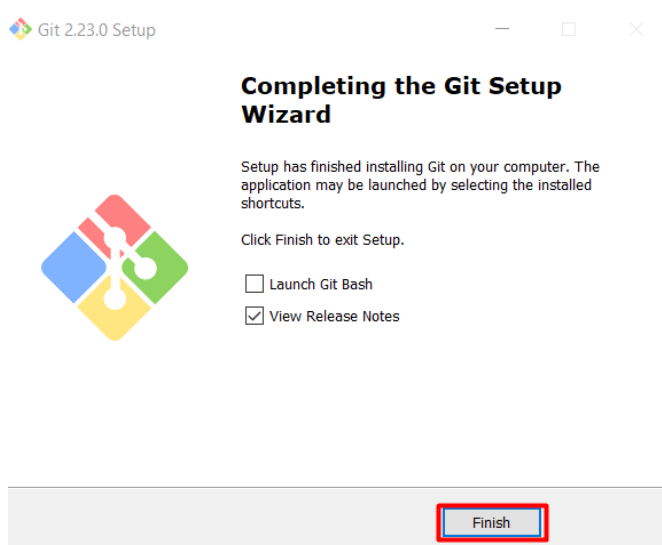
Git 2.23.0 Setup

Completing the Git Setup Wizard

Setup has finished installing Git on your computer. The application may be launched by selecting the installed shortcuts.

Click Finish to exit Setup.

Launch Git Bash

View Release Notes

Finish